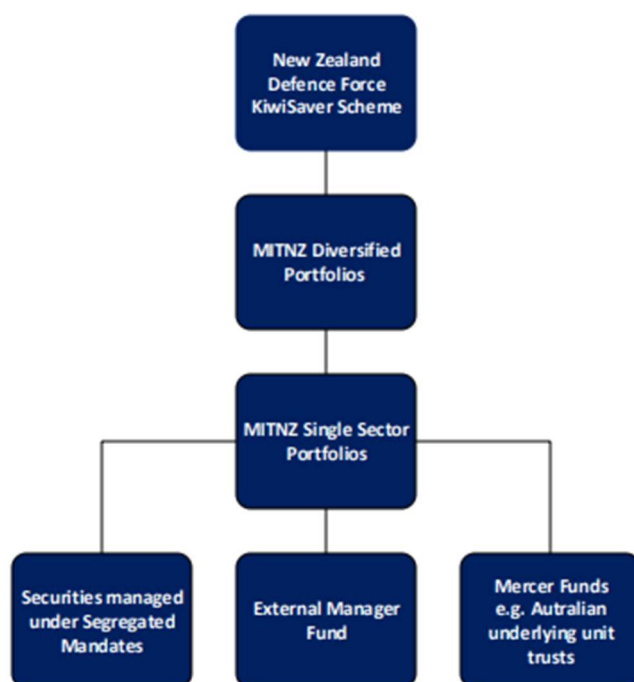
New Zealand Defence Force KiwiSaver Scheme

MITNZ Diversified Portfolios

MITNZ Single Sector Portfolios

Securities managed under Segregated Mandates

External Manager Fund

Mercer Funds e.g. Autralian underlying unit trusts